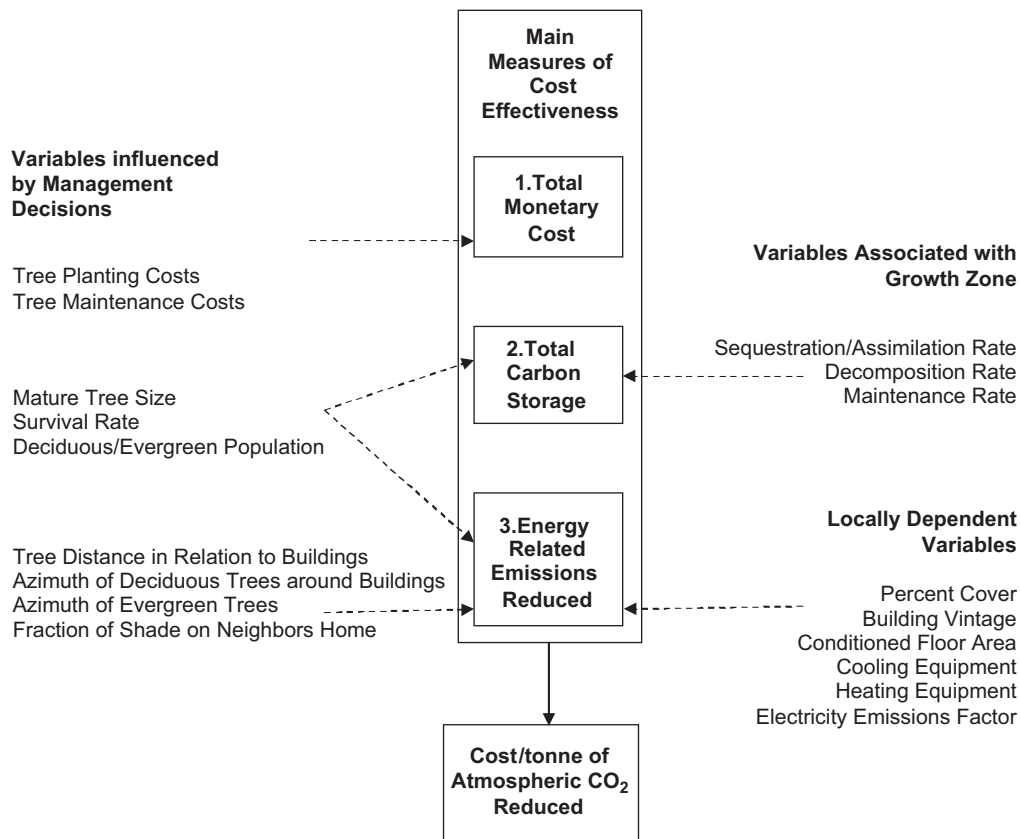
Main Measures of Cost Effectiveness

Variables influenced by Management Decisions

1.Total Monetary Cost

Tree Planting Costs
Tree Maintenance Costs

Variables Associated with Growth Zone

2.Total Carbon Storage

Sequestration/Assimilation Rate
Decomposition Rate
Maintenance Rate

Mature Tree Size
Survival Rate
Deciduous/Evergreen Population

3.Energy Related Emissions Reduced

Locally Dependent Variables

Tree Distance in Relation to Buildings
Azimuth of Deciduous Trees around Buildings
Azimuth of Evergreen Trees
Fraction of Shade on Neighbors Home

Percent Cover
Building Vintage
Conditioned Floor Area
Cooling Equipment
Heating Equipment
Electricity Emissions Factor

Cost/tonne of Atmospheric $CO_2$ Reduced